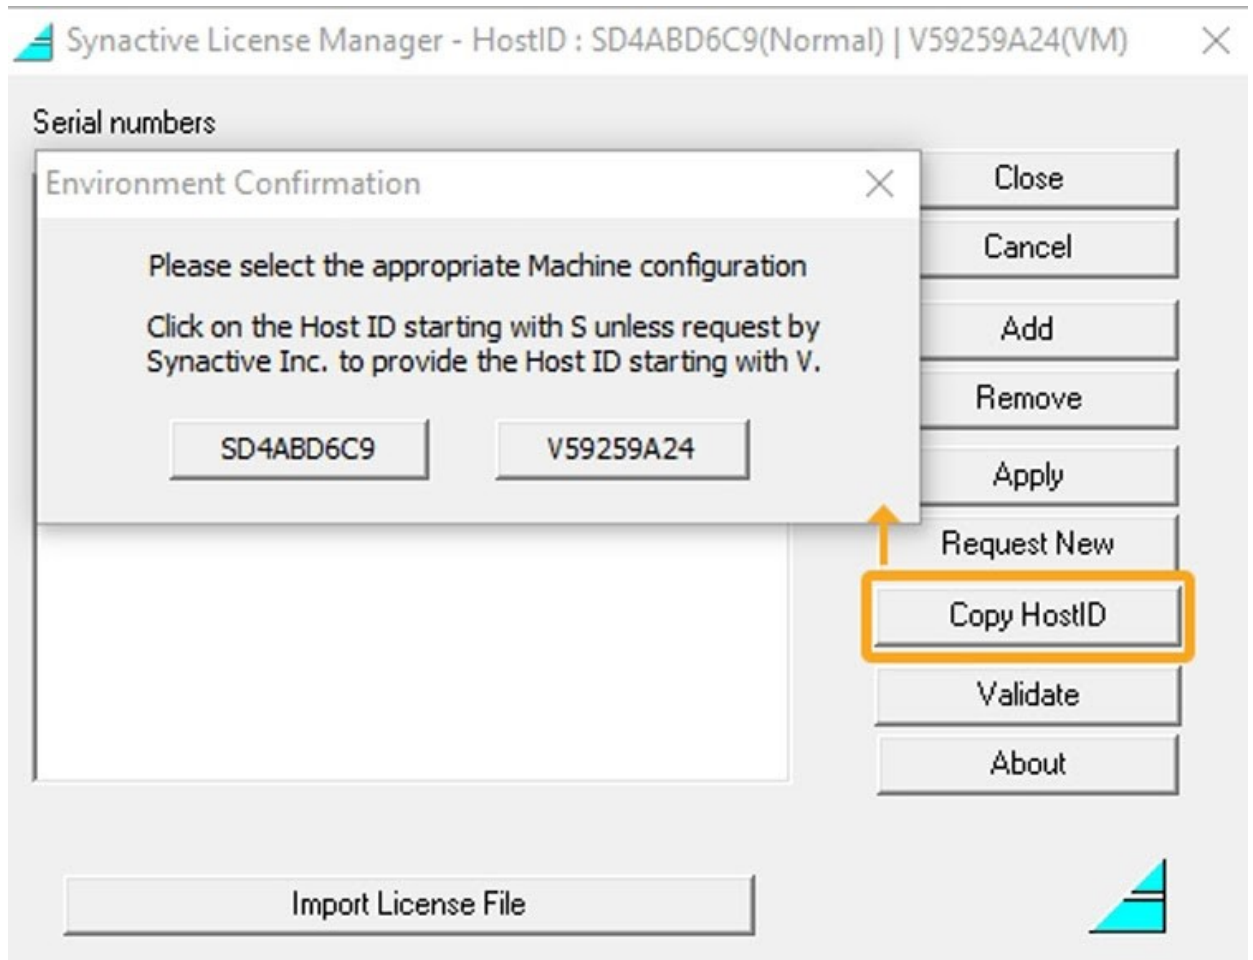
Synactive License Manager - HostID : SD4ABD6C9(Normal) | V59259A24(VM)

Serial numbers

Environment Confirmation

Please select the appropriate Machine configuration

Click on the Host ID starting with S unless request by Synactive Inc. to provide the Host ID starting with V.

SD4ABD6C9

V59259A24

Close

Cancel

Add

Remove

Apply

Request New

Copy HostID

Validate

About

Import License File